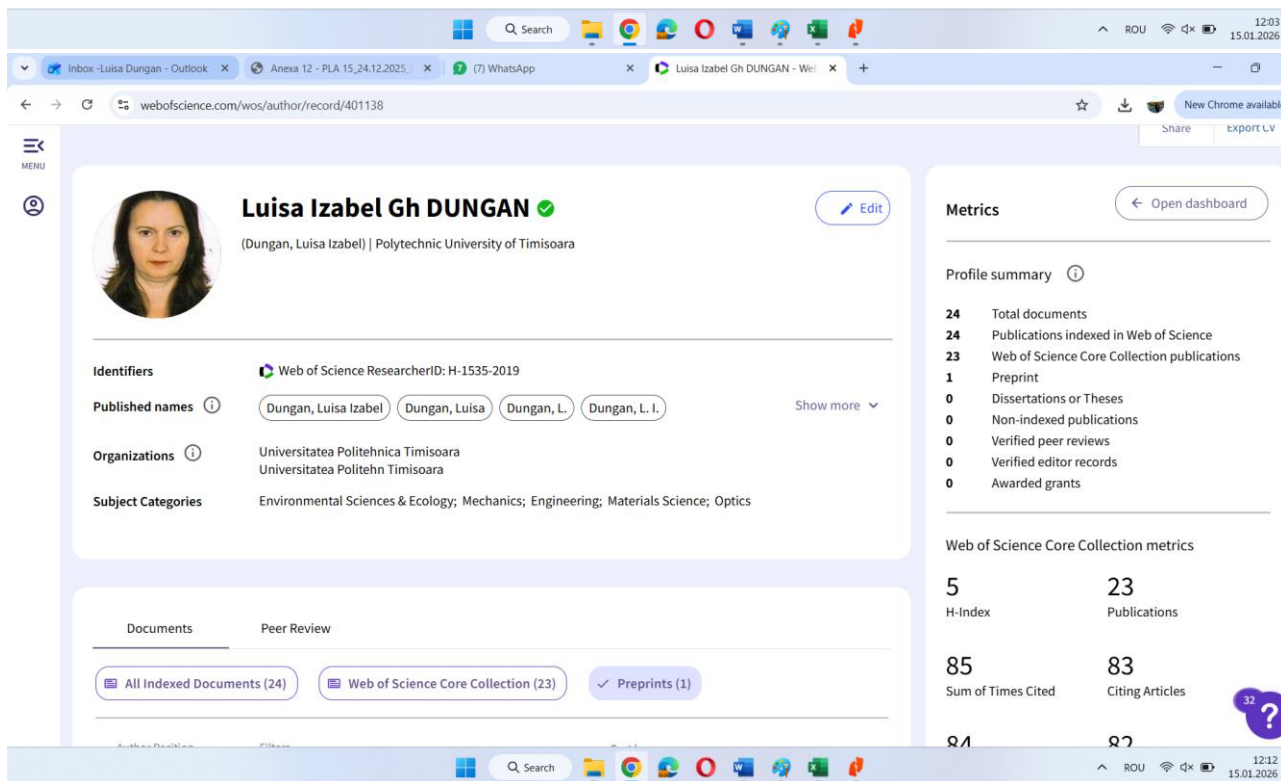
Search

ROU 12:03 15.01.2026

Inbox -Luisa Dungan - Outlook × Anexa 12 - PLA 15_24.12.2025_ × (7) WhatsApp × Luisa Izabel Gh DUNGAN - Web × +

webofscience.com/wos/author/record/401138

New Chrome available

MENU

Share Export CV

Luisa Izabel Gh DUNGAN

(Dungan, Luisa Izabel) | Polytechnic University of Timisoara

Edit

Identifiers Web of Science ResearcherID: H-1535-2019

Published names Dungan, Luisa Izabel Dungan, Luisa Dungan, L. Dungan, L. I. Show more

Organizations Universitatea Politehnica Timisoara
Universitatea Politehn Timisoara

Subject Categories Environmental Sciences & Ecology; Mechanics; Engineering; Materials Science; Optics

Metrics

Open dashboard

Profile summary

24 Total documents
24 Publications indexed in Web of Science
23 Web of Science Core Collection publications
1 Preprint
0 Dissertations or Theses
0 Non-indexed publications
0 Verified peer reviews
0 Verified editor records
0 Awarded grants

Web of Science Core Collection metrics

5 H-Index
23 Publications
85 Sum of Times Cited
83 Citing Articles
84
82

Documents Peer Review

All Indexed Documents (24) Web of Science Core Collection (23) Preprints (1)

32

Search

ROU 12:12 15.01.2026